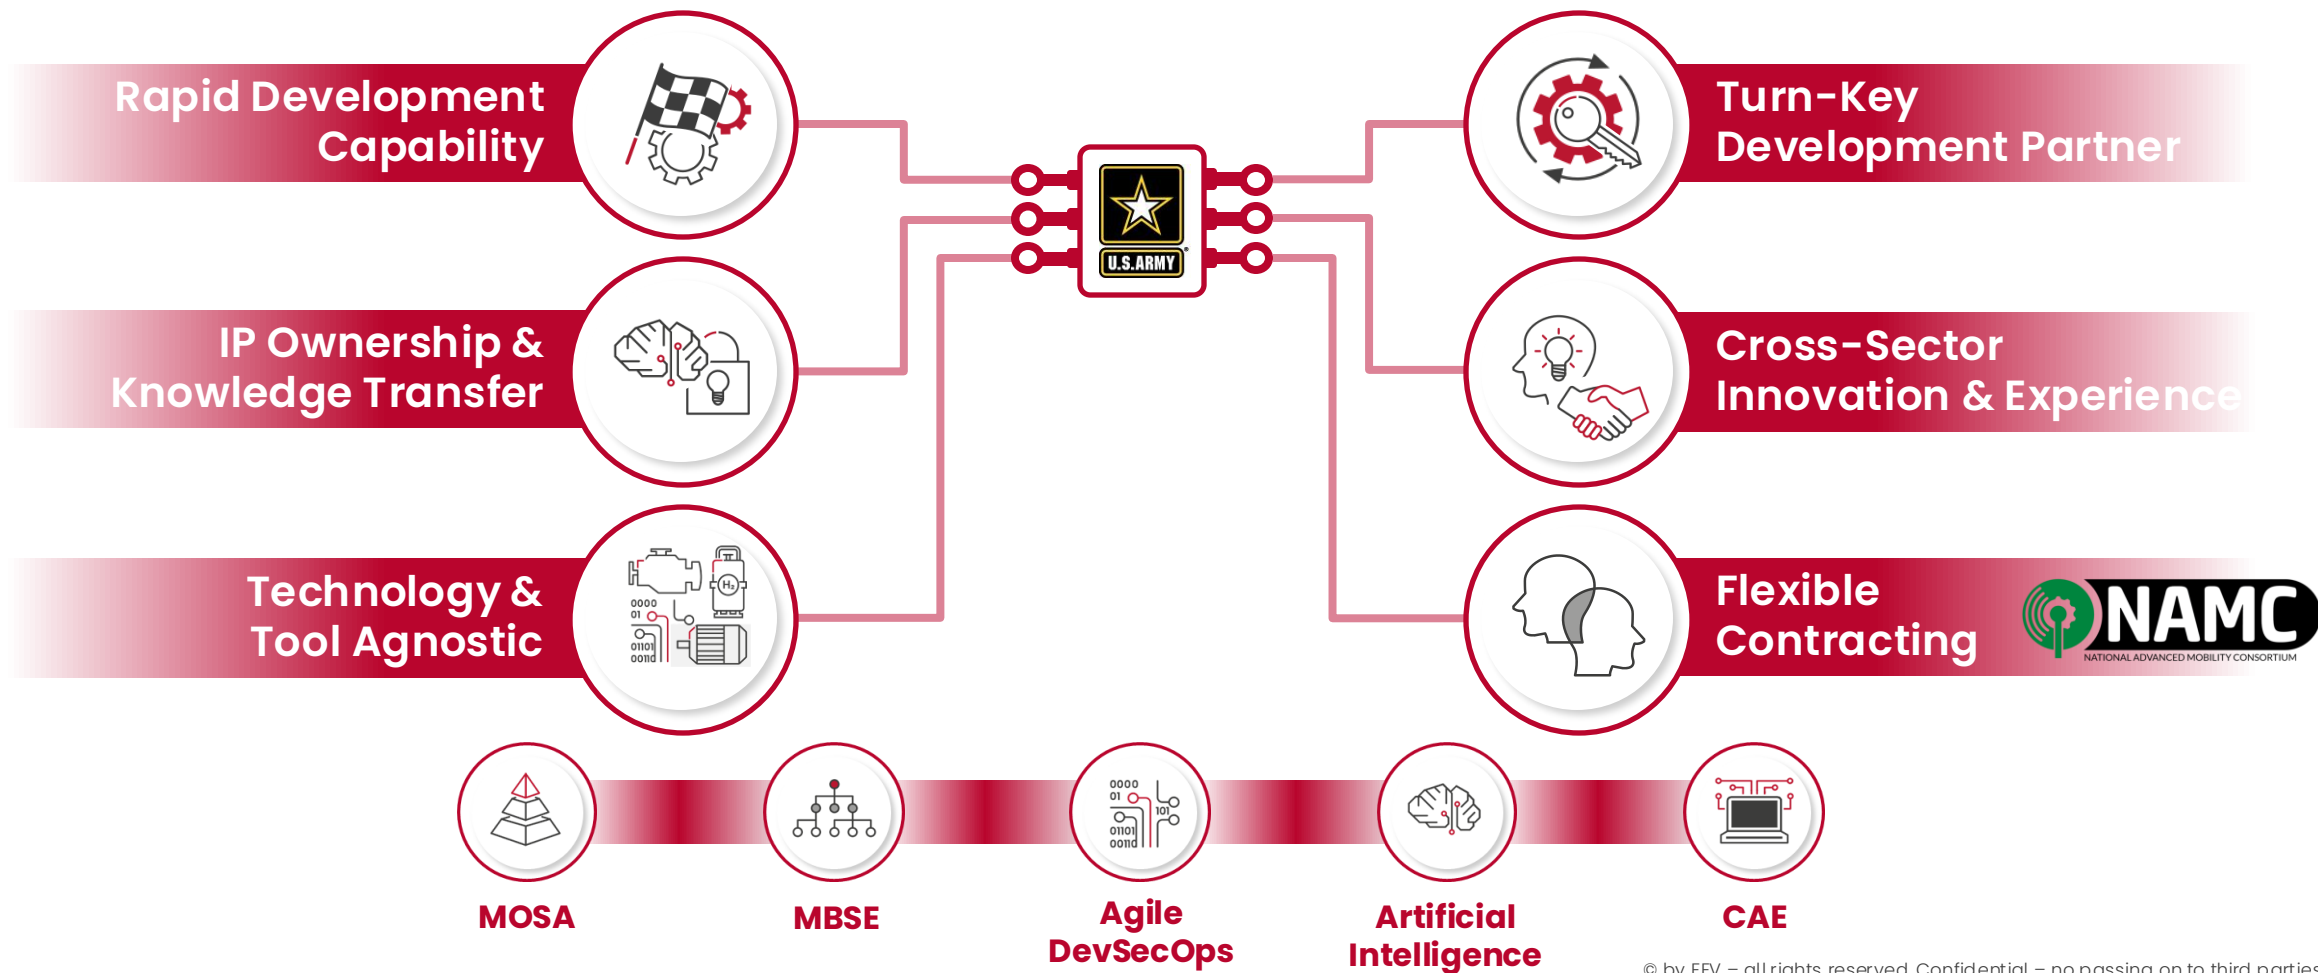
Rapid Development Capability

Turn-Key Development Partner

U.S. ARMY

IP Ownership & Knowledge Transfer

Cross-Sector Innovation & Experience

Technology & Tool Agnostic

Flexible Contracting

NAMC
NATIONAL ADVANCED MOBILITY CONSORTIUM

MOSA

MBSE

Agile DevSecOps

Artificial Intelligence

CAE

© by FEV – all rights reserved. Confidential – no passing on to third parties